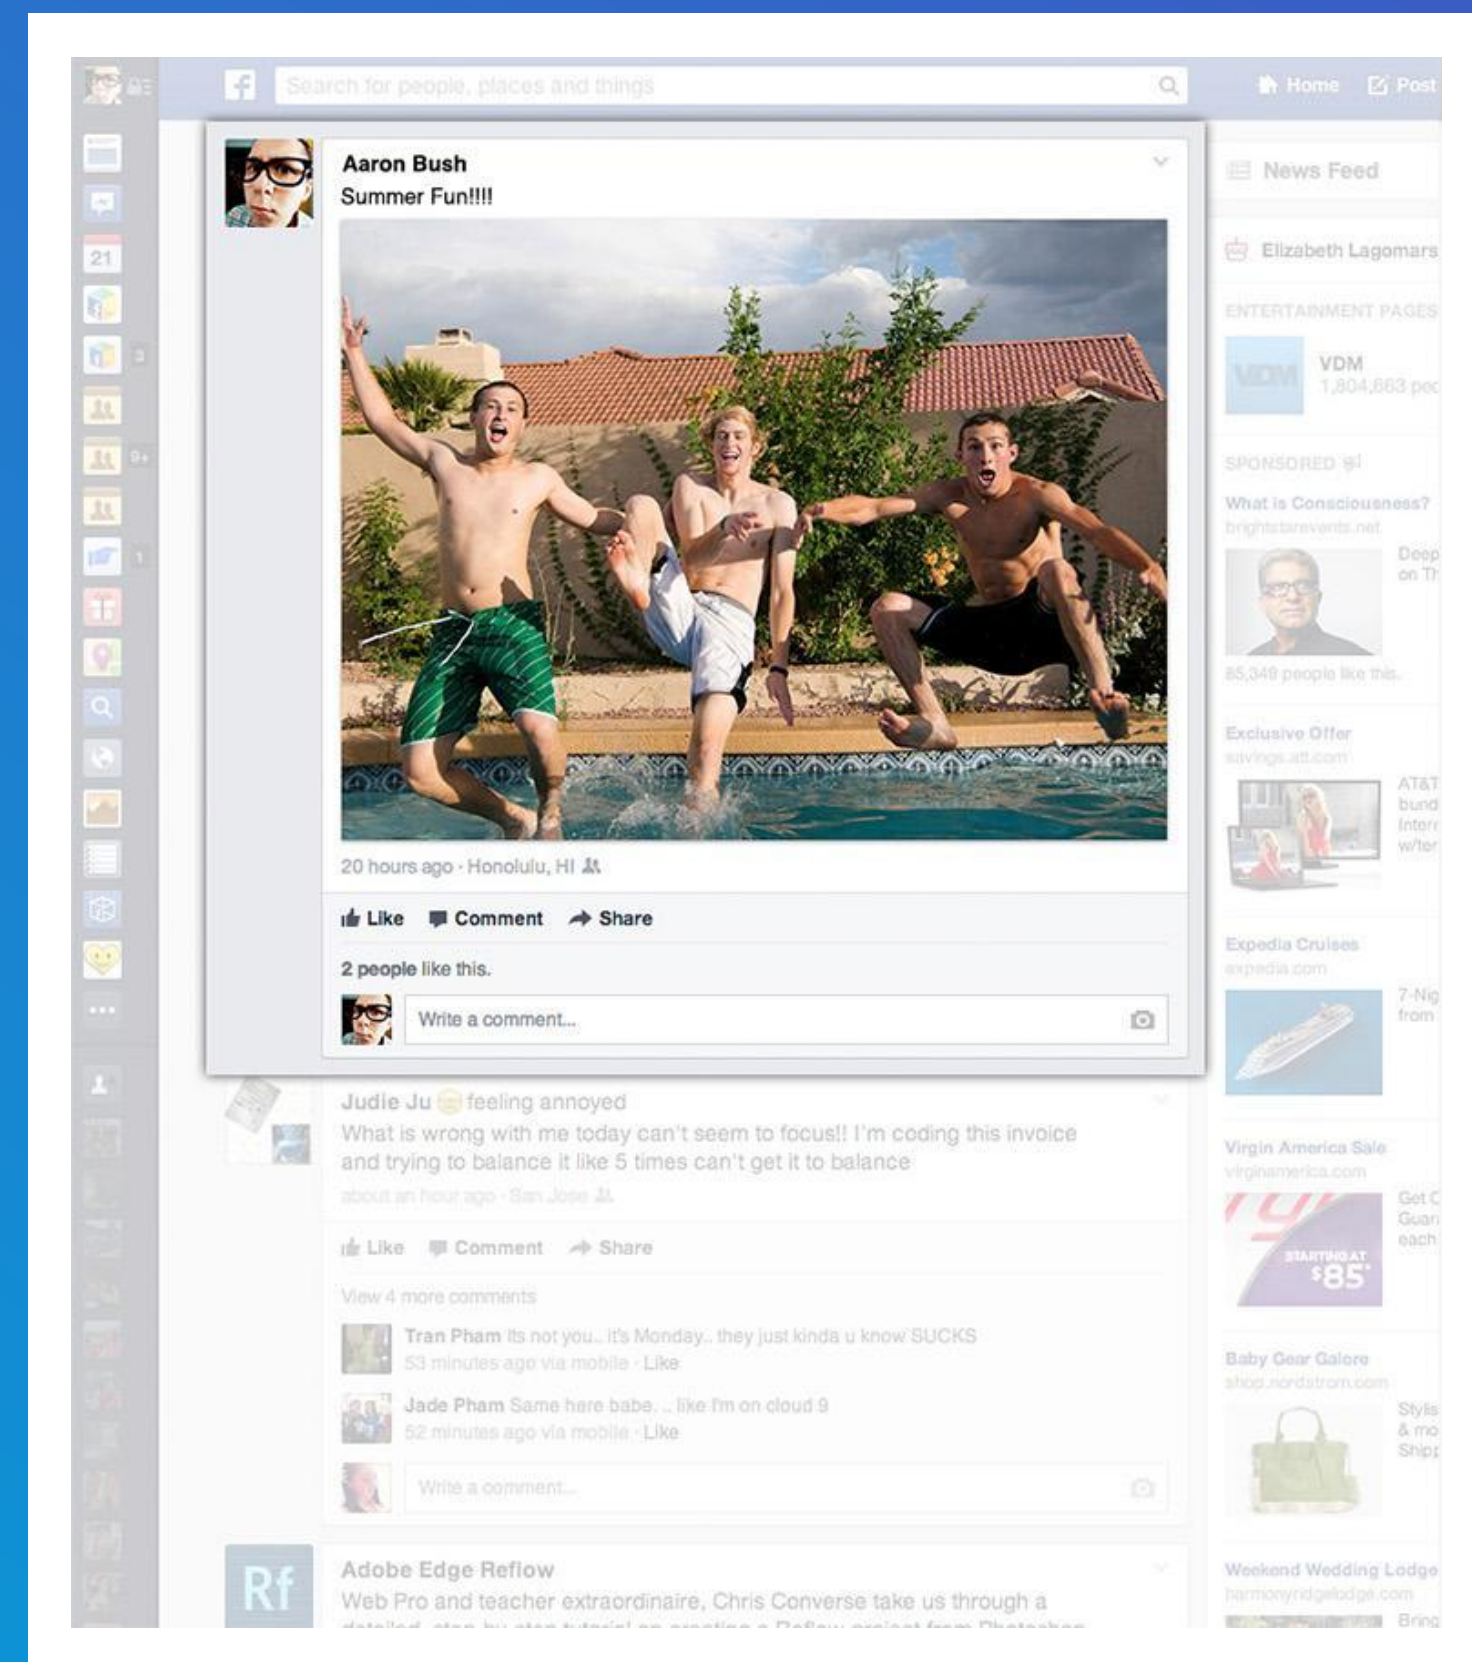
Search for people, places and things

Home Post

21

3

9+

1

Aaron Bush
Summer Fun!!!!

20 hours ago · Honolulu, HI

Like Comment Share

2 people like this.

Write a comment...

Judie Ju feeling annoyed
What is wrong with me today can't seem to focus!! I'm coding this invoice and trying to balance it like 5 times can't get it to balance

about an hour ago · San Jose

Like Comment Share

View 4 more comments

Tran Pham Its not you.. it's Monday.. they just kinda u know SUCKS
53 minutes ago via mobile · Like

Jade Pham Same here babe... like I'm on cloud 9
52 minutes ago via mobile · Like

Write a comment...

Rf

Adobe Edge Reflow
Web Pro and teacher extraordinaire, Chris Converse take us through a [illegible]

News Feed

Elizabeth Lagomars

ENTERTAINMENT PAGES

VDM
VDM
1,804,663 peo

SPONSORED

What is Consciousness?
brightstarevents.net
Deep on Th

85,349 people like this.

Exclusive Offer
savings.att.com
AT&T bund Intern w/ter

Expedia Cruises
expedia.com
7-Nig from

Virgin America Sale
virginamerica.com
STARTING AT $85
Get C Guar each

Baby Gear Galore
shop.nordstrom.com
Style & mo Shipp

Weekend Wedding Lodge
harmonyridgelodge.com
Bring